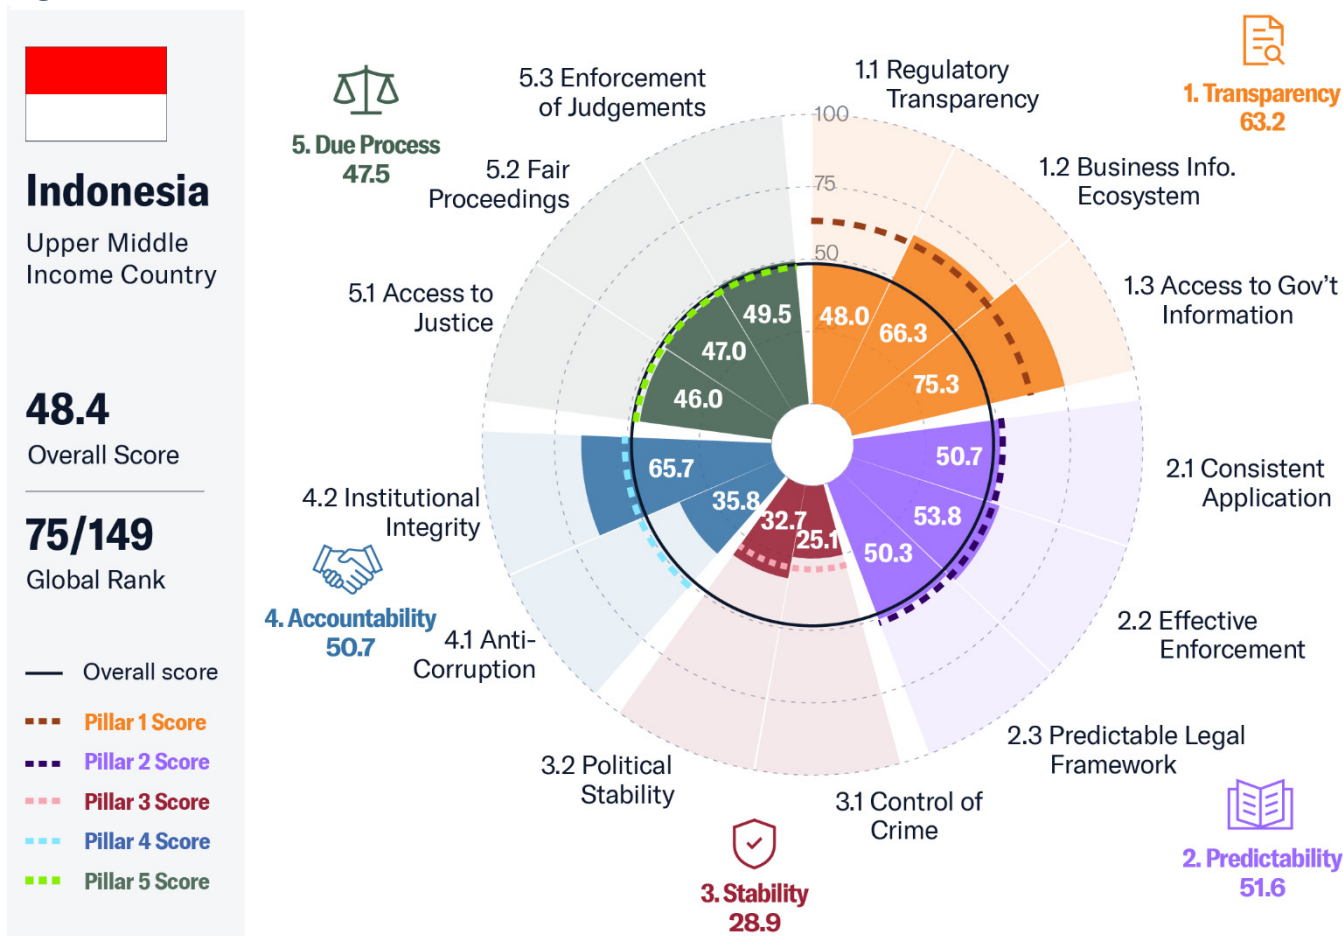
Indonesia

Upper Middle Income Country

48.4

Overall Score

75/149

Global Rank

Overall score

Pillar 1 Score

Pillar 2 Score

Pillar 3 Score

Pillar 4 Score

Pillar 5 Score

5. Due Process
47.5

5.3 Enforcement of Judgements

1.1 Regulatory Transparency

1. Transparency
63.2

5.2 Fair Proceedings

1.2 Business Info. Ecosystem

100

75

50

5.1 Access to Justice

1.3 Access to Gov't Information

49.5

48.0

66.3

47.0

75.3

46.0

50.7

65.7

2.1 Consistent Application

4.2 Institutional Integrity

35.8

32.7

53.8

25.1

50.3

4. Accountability
50.7

4.1 Anti-Corruption

2.2 Effective Enforcement

2.3 Predictable Legal Framework

3.2 Political Stability

3.1 Control of Crime

3. Stability
28.9

2. Predictability
51.6